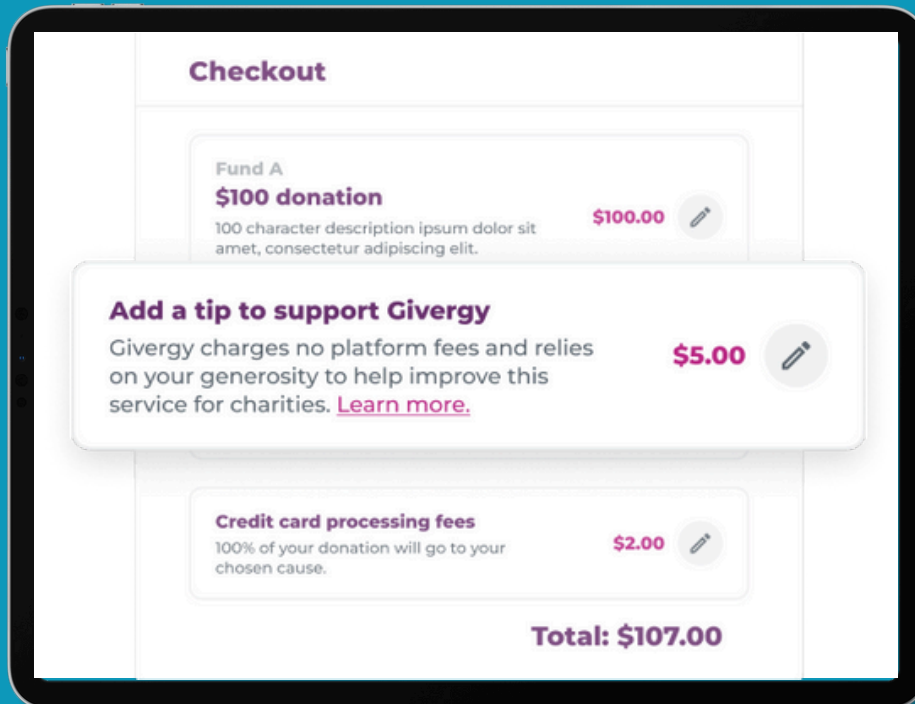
Checkout

Fund A
$100 donation
100 character description ipsum dolor sit amet, consectetur adipiscing elit.

$100.00

Add a tip to support Givergy
Givergy charges no platform fees and relies on your generosity to help improve this service for charities. Learn more.

$5.00

Credit card processing fees
100% of your donation will go to your chosen cause.

$2.00

Total: $107.00